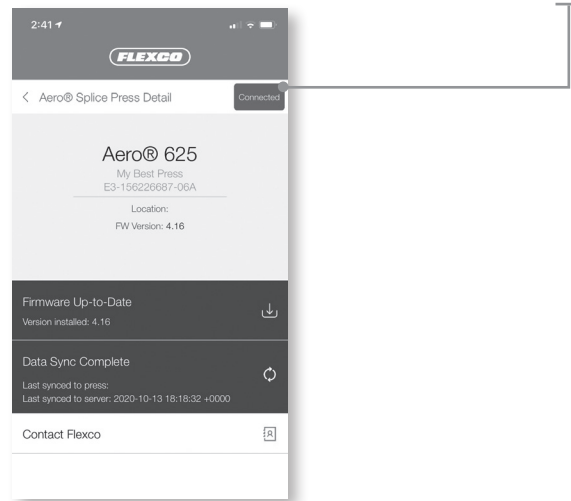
2:41

FLEXCO

< Aero® Splice Press Detail

Connected

Aero® 625

My Best Press

E3-156226687-06A

Location:

FW Version: 4.16

Firmware Up-to-Date

Version installed: 4.16

Data Sync Complete

Last synced to press:

Last synced to server: 2020-10-13 18:18:32 +0000

Contact Flexco